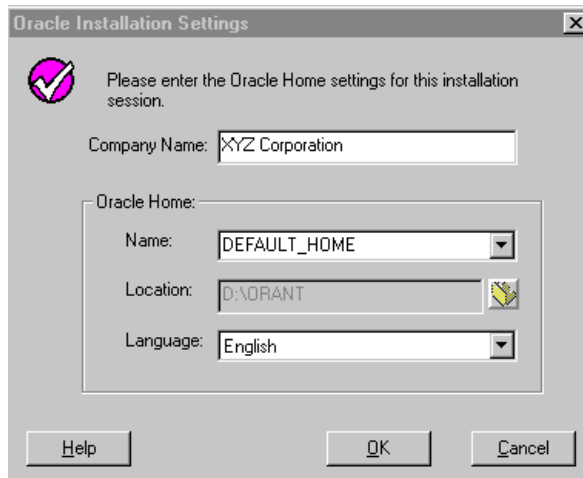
Oracle Installation Settings

×

Please enter the Oracle Home settings for this installation session.

Company Name: XYZ Corporation

Oracle Home:

Name: DEFAULT_HOME

Location: D:\ORANT

Language: English

Help

OK

Cancel